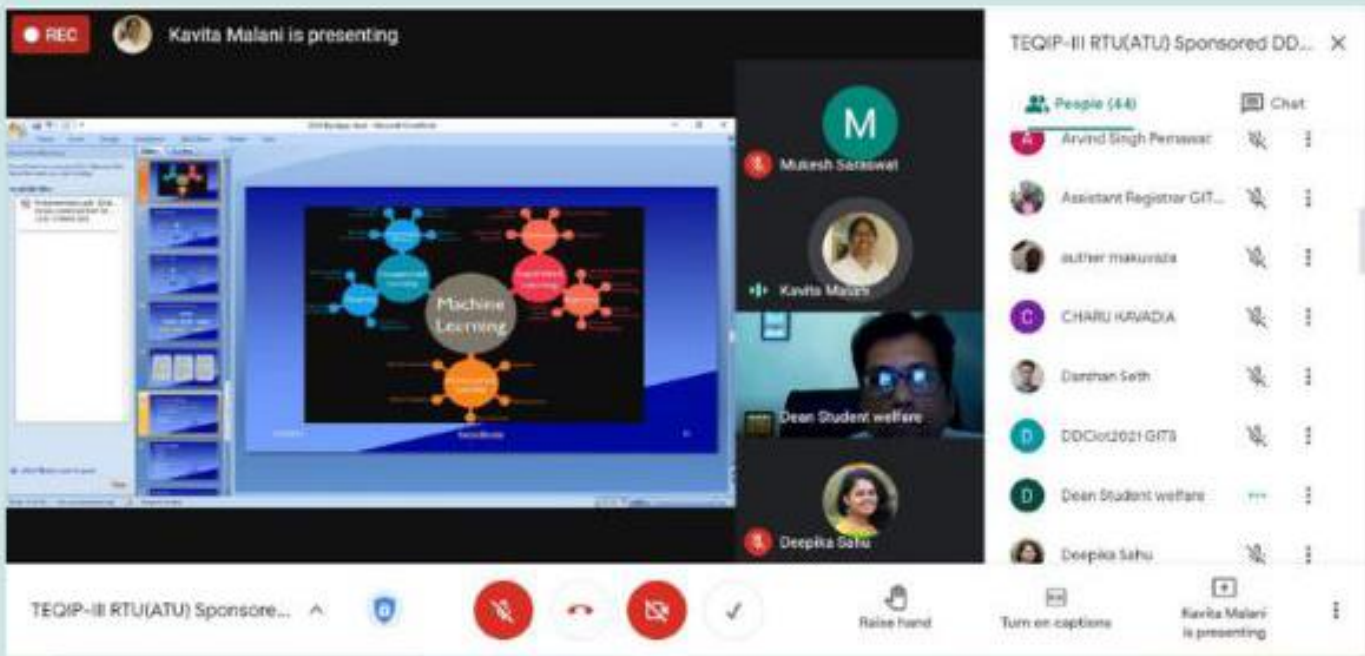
REC

Kavita Malani is presenting

TEQIP-III RTU(ATU) Sponsored DD...

People (44)

Chat

M

Mukesh Saraswat

Kavita Malani

Dean Student welfare

Deepika Sahu

Machine Learning

Arvind Singh Panwar

Assistant Registrar GIT...

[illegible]

C

CHARU KAVADIA

Darshan Seth

D

DDCiot2021 GITS

D

Dean Student welfare

Deepika Sahu

TEQIP-III RTU(ATU) Sponsore...

Raise hand

Turn on captions

Kavita Malani is presenting